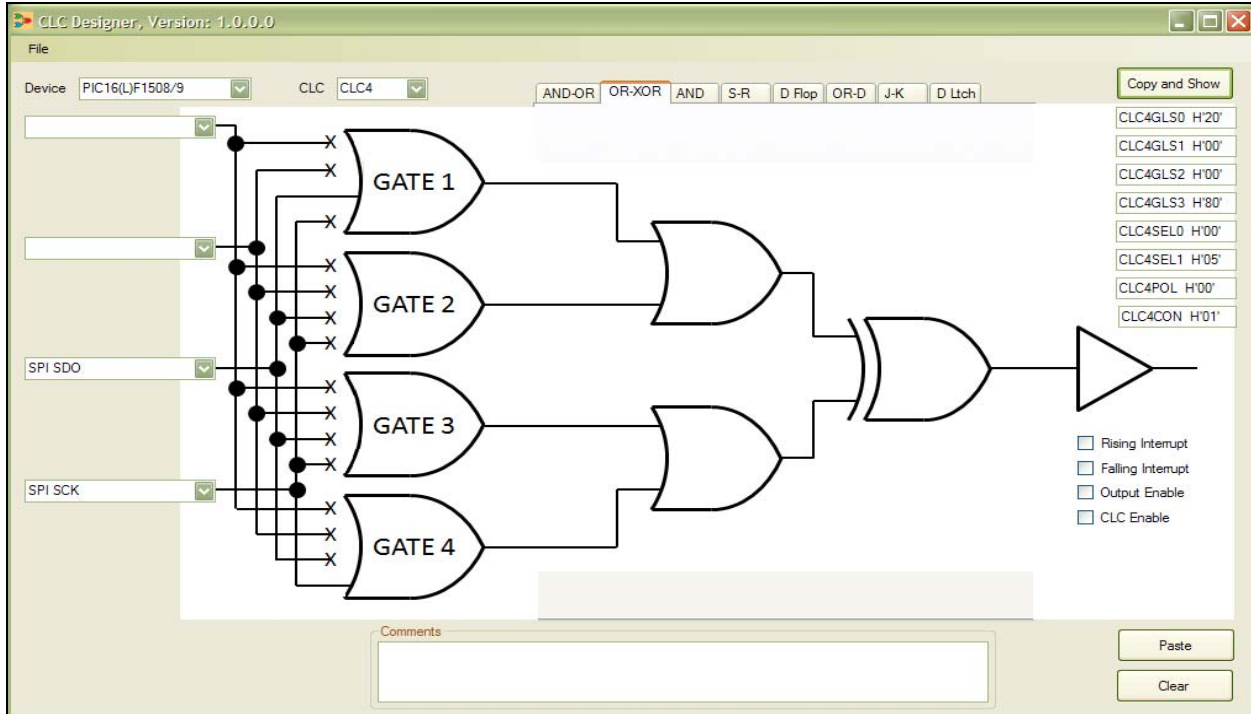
CLC Designer, Version: 1.0.0.0

File

Device PIC16(L)F1508/9

CLC CLC4

AND-OR OR-XOR AND S-R D Flop OR-D J-K D Ltch

Copy and Show

CLC4GLS0 H'20'
CLC4GLS1 H'00'
CLC4GLS2 H'00'
CLC4GLS3 H'80'
CLC4SEL0 H'00'
CLC4SEL1 H'05'
CLC4POL H'00'
CLC4CON H'01'

SPI SDO

SPI SCK

GATE 1

GATE 2

GATE 3

GATE 4

Rising Interrupt
Falling Interrupt
Output Enable
CLC Enable

Comments

Paste

Clear